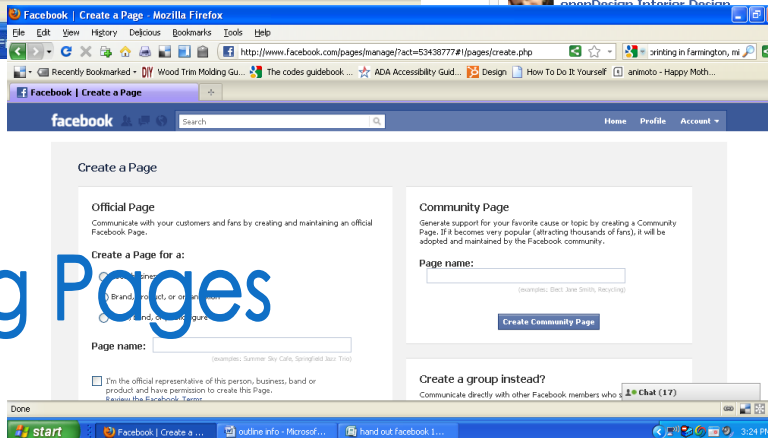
Facebook | Create a Page - Mozilla Firefox

openDesign Interior Design

File Edit View History Delicious Bookmarks Tools Help

http://www.facebook.com/pages/manage/?act=53438777#!/pages/create.php

printing in farmington, mi

Recently Bookmarked DIY Wood Trim Molding Gu... The codes guidebook ... ADA Accessibility Guid... Design How To Do It Yourself animoto - Happy Moth...

Facebook | Create a Page

facebook Search Home Profile Account

Create a Page

Official Page

Communicate with your customers and fans by creating and maintaining an official Facebook Page.

Create a Page for a:

Local business

Brand, product, or organization

Artist, band, or public figure

Page name:

(examples: Summer Sky Cafe, Springfield Jazz Trio)

I'm the official representative of this person, business, band or product and have permission to create this Page.

Review the Facebook Terms

g Pages

Community Page

Generate support for your favorite cause or topic by creating a Community Page. If it becomes very popular (attracting thousands of fans), it will be adopted and maintained by the Facebook community.

Page name:

(examples: Elect Jane Smith, Recycling)

Create Community Page

Create a group instead?

Communicate directly with other Facebook members who s

Chat (17)

Done

start Facebook | Create a ... outline info - Microsof... hand out facebook 1... 3:24 P